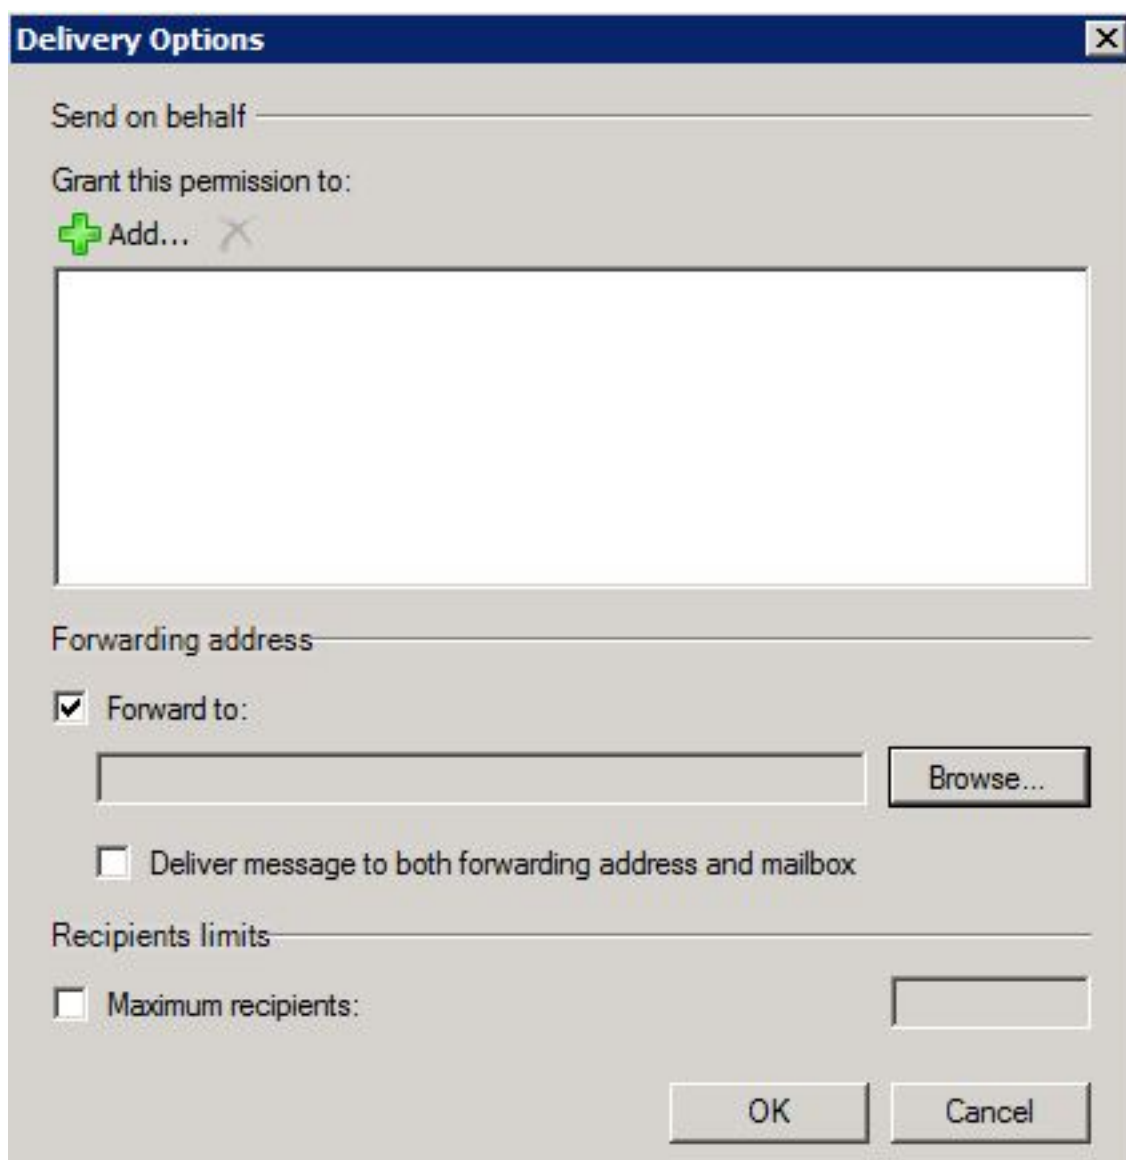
Delivery Options

Send on behalf

Grant this permission to:

Add...

Forwarding address

Forward to:

Browse...

Deliver message to both forwarding address and mailbox

Recipients limits

Maximum recipients:

OK

Cancel